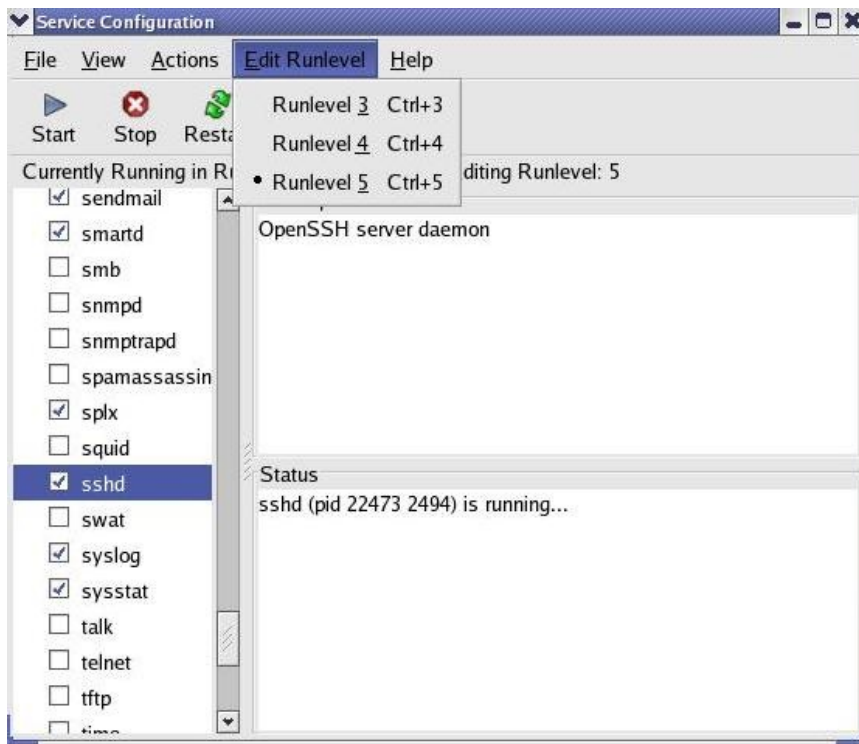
Service Configuration

File View Actions Edit Runlevel Help

Runlevel 3 Ctrl+3
Runlevel 4 Ctrl+4
• Runlevel 5 Ctrl+5

Start Stop Resta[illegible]

Currently Running in R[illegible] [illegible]diting Runlevel: 5

sendmail
smartd
smb
snmpd
snmptrapd
spamassassin
splx
squid
sshd
swat
syslog
sysstat
talk
telnet
tftp
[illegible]

OpenSSH server daemon

Status

sshd (pid 22473 2494) is running...